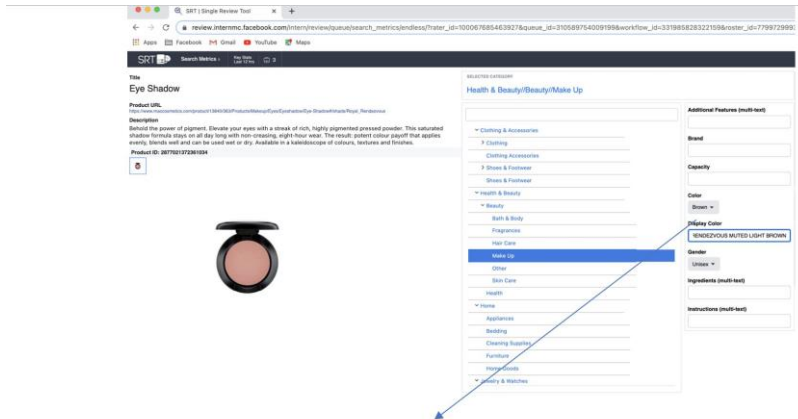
SRT | Single Review Tool ×  +

review.internmc.facebook.com/intern/review/queue/search_metrics/endless/?rater_id=100067685463927&queue_id=310589754009199&workflow_id=3319858283221598&roster_id=7799729991

Apps  Facebook  Gmail  YouTube  Maps

SRT  Search Metrics  Key Stats Last 12 hrs  0

Title
Eye Shadow

Product URL
https://www.maccosmetics.com/product/13840/360/Products/Makeup/Eyes/Eyeshadow/Eye-Shadow#/shade/Rojo_Rendezvous

Description
Behold the power of pigment. Elevate your eyes with a streak of rich, highly pigmented pressed powder. This saturated shadow formula stays on all day long with non-creasing, eight-hour wear. The result: potent colour payoff that applies evenly, blends well and can be used wet or dry. Available in a kaleidoscope of colours, textures and finishes.

Product ID: 2877021372361034

SELECTED CATEGORY
Health & Beauty//Beauty//Make Up

Clothing & Accessories
Clothing
Clothing Accessories
Shoes & Footwear
Shoes & Footwear
Health & Beauty
Beauty
Bath & Body
Fragrances
Hair Care
Make Up
Other
Skin Care
Health
Home
Appliances
Bedding
Cleaning Supplies
Furniture
Home Goods
Jewelry & Watches

Additional Features (multi-text)
Brand
Capacity
Color
Brown
Display Color
RENDEZVOUS MUTED LIGHT BROWN
Gender
Unisex
Ingredients (multi-text)
Instructions (multi-text)